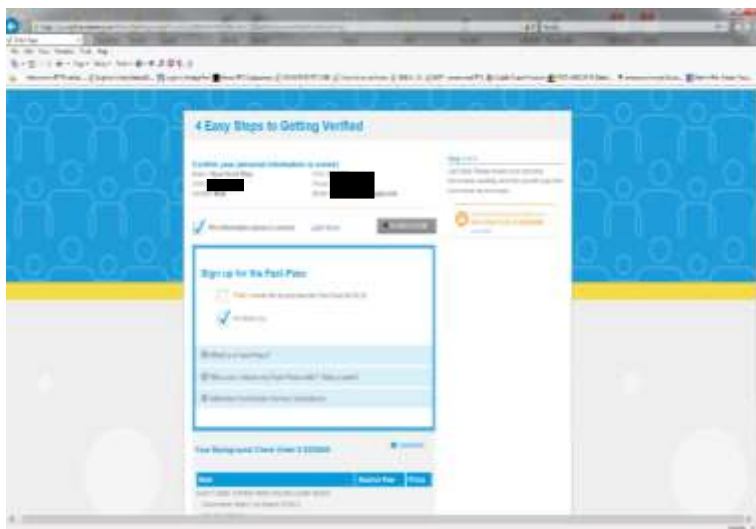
4 Easy Steps to Getting Verified

Confirm your personal information is correct
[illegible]

My information above is correct

Sign up for the Fast Pass
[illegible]

No thank you

What is a Fast Pass?

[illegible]

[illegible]

Your Background Check Order # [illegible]